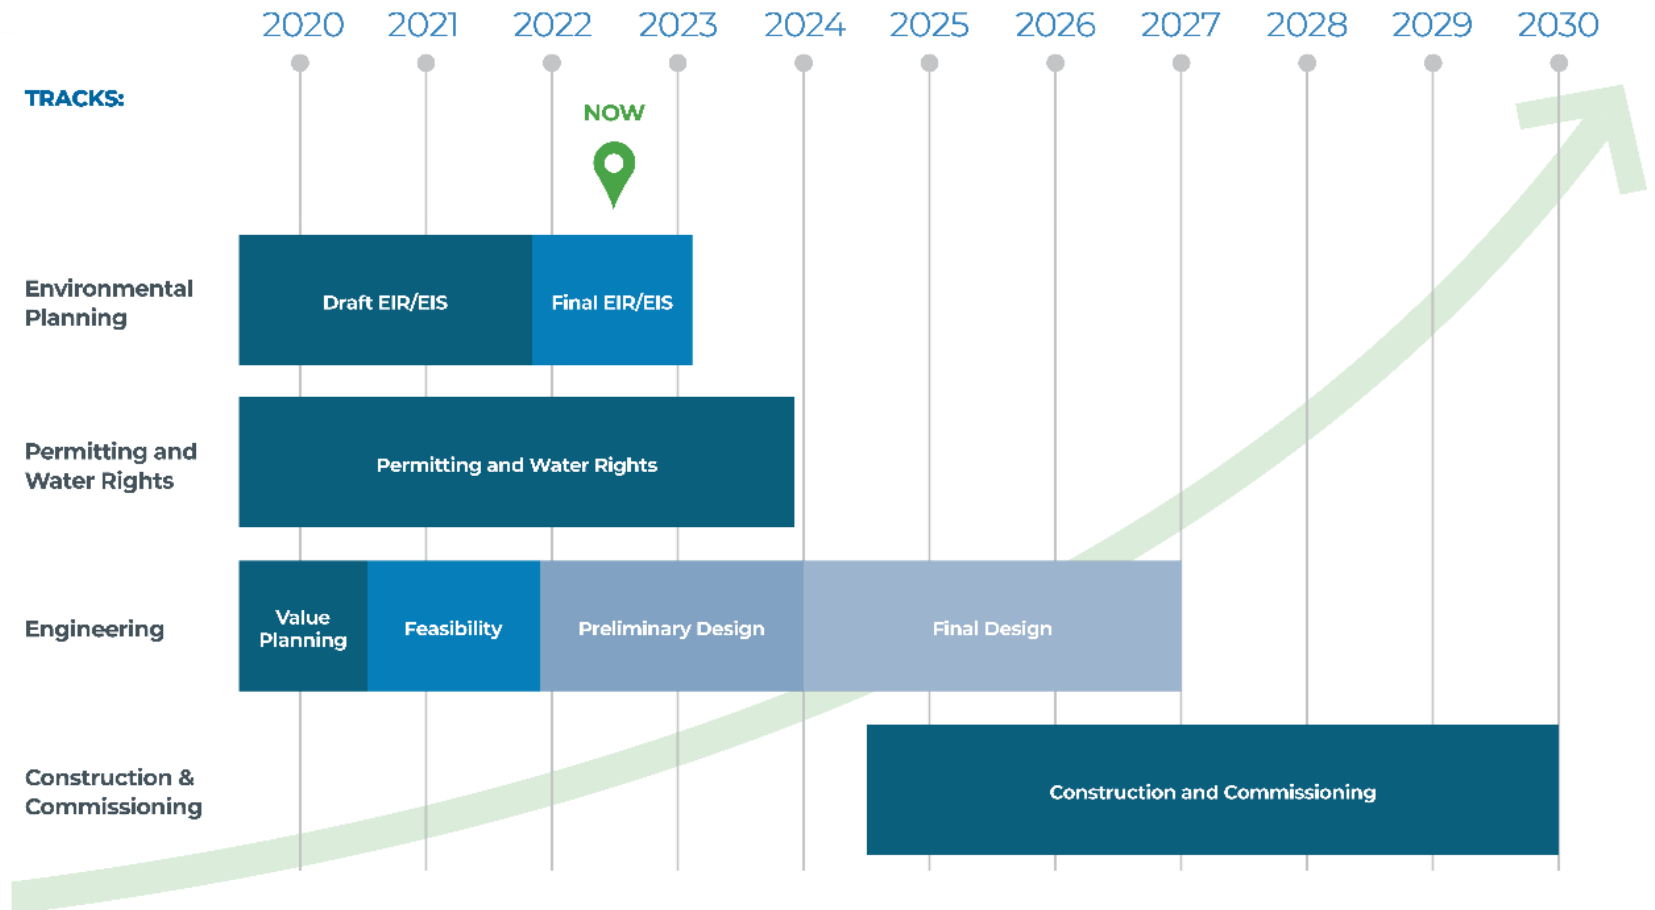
2020 2021 2022 2023 2024 2025 2026 2027 2028 2029 2030

TRACKS:

NOW

Environmental Planning

Draft EIR/EIS

Final EIR/EIS

Permitting and Water Rights

Permitting and Water Rights

Engineering

Value Planning

Feasibility

Preliminary Design

Final Design

Construction & Commissioning

Construction and Commissioning